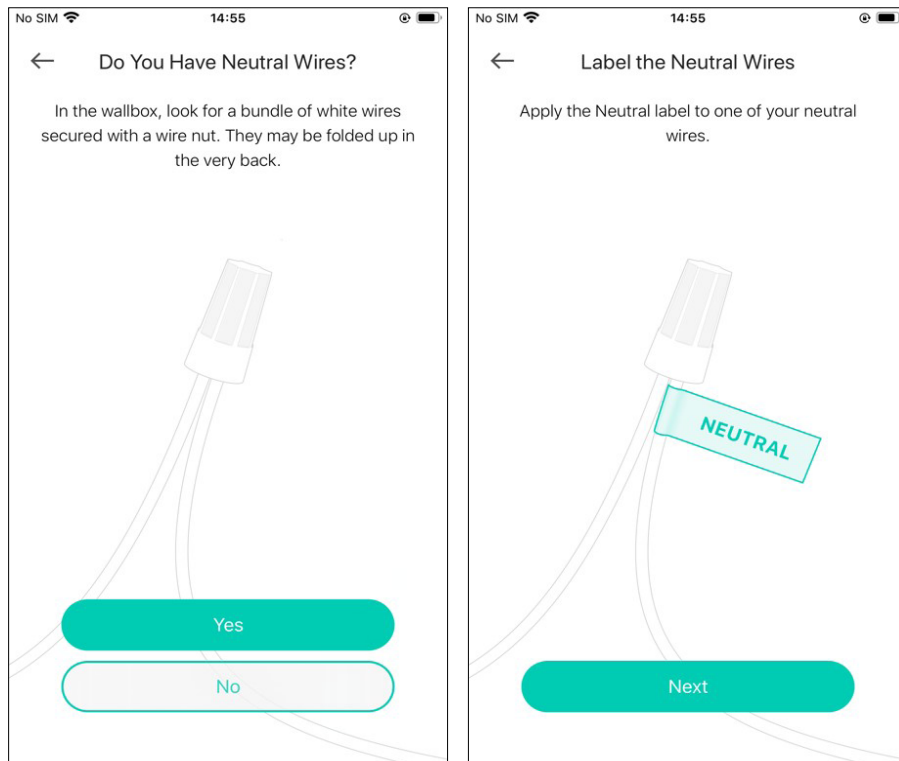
No SIM 14:55

←

Do You Have Neutral Wires?

In the wallbox, look for a bundle of white wires secured with a wire nut. They may be folded up in the very back.

Yes

No

No SIM 14:55

←

Label the Neutral Wires

Apply the Neutral label to one of your neutral wires.

NEUTRAL

Next